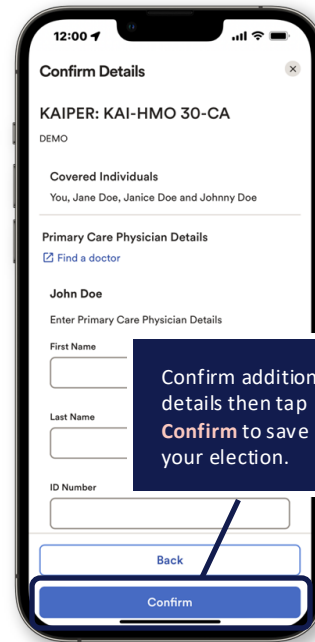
12:00

Confirm Details

×

KAIPER: KAI-HMO 30-CA

DEMO

Covered Individuals

You, Jane Doe, Janice Doe and Johnny Doe

Primary Care Physician Details

Find a doctor

John Doe

Enter Primary Care Physician Details

First Name

Last Name

ID Number

Confirm addition details then tap **Confirm** to save your election.

Back

Confirm